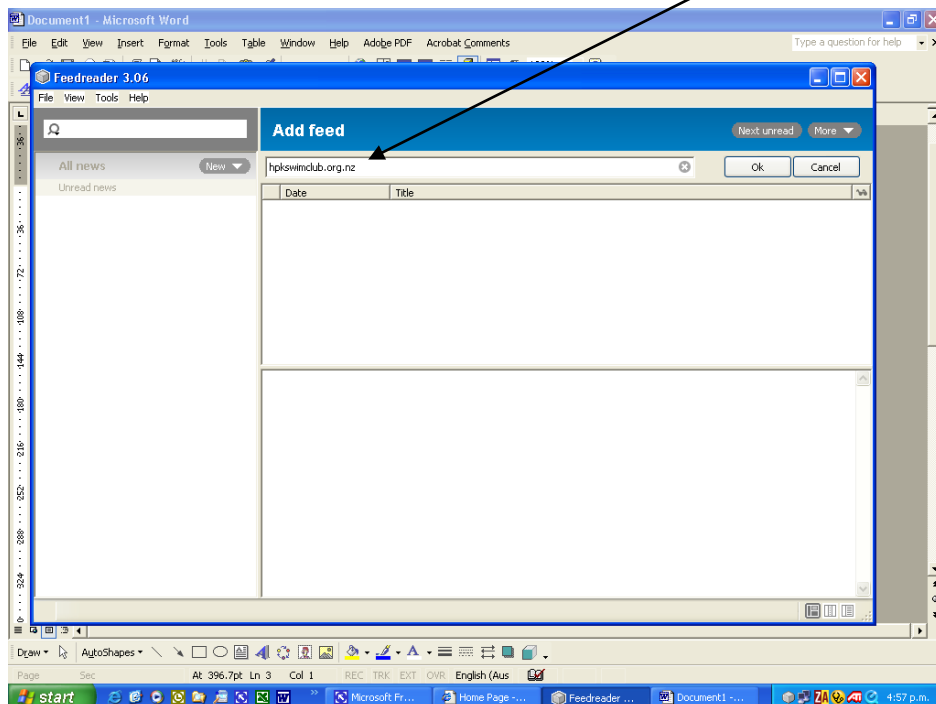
Document1 - Microsoft Word

File Edit View Insert Format Tools Table Window Help Adobe PDF Acrobat Comments

Type a question for help

Feedreader 3.06

File View Tools Help

Add feed

Next unread More

All news New

Unread news

hpkswimclub.org.nz

Ok Cancel

Date Title

36 36 72 108 144 180 216 252 288 324

Draw AutoShapes

Page Sec At 396.7pt Ln 3 Col 1 REC TRK EXT OVR English (Aus

start Microsoft Fr... Home Page -... Feedreader ... Document1 -... 4:57 p.m.